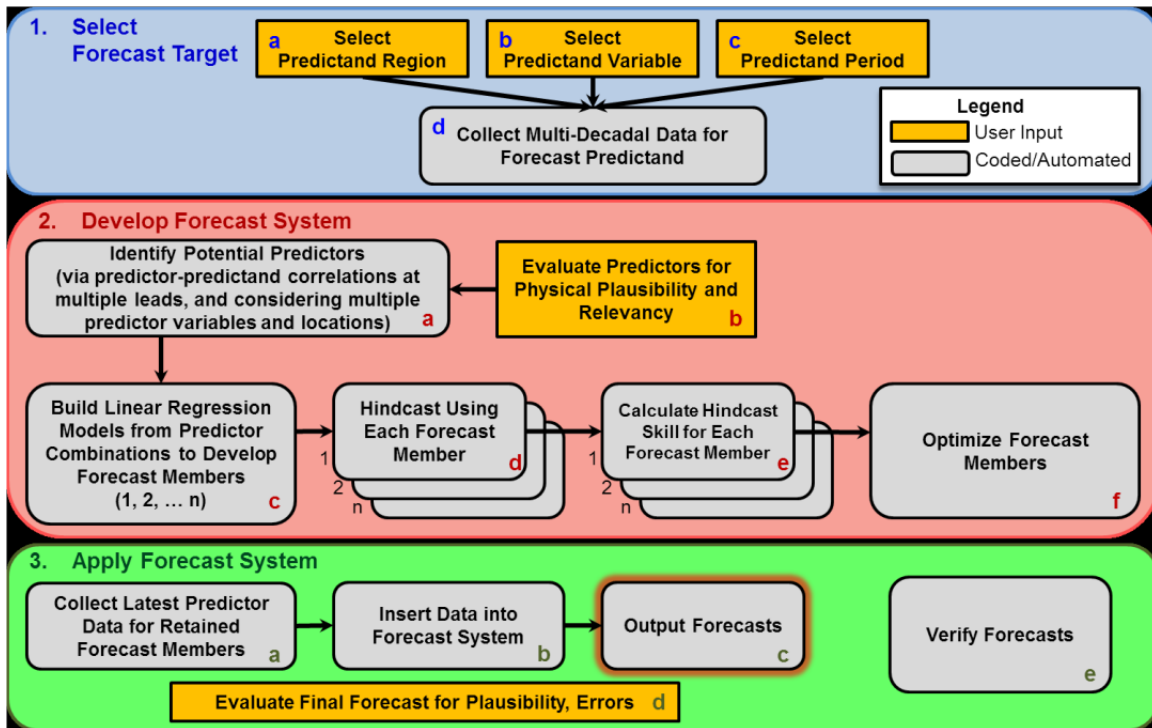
1. Select Forecast Target

a Select Predictand Region

b Select Predictand Variable

c Select Predictand Period

d Collect Multi-Decadal Data for Forecast Predictand

Legend
User Input
Coded/Automated

2. Develop Forecast System

Identify Potential Predictors (via predictor-predictand correlations at multiple leads, and considering multiple predictor variables and locations) a

Evaluate Predictors for Physical Plausibility and Relevancy b

Build Linear Regression Models from Predictor Combinations to Develop Forecast Members (1, 2, … n) c

1 2 n Hindcast Using Each Forecast Member d

1 2 n Calculate Hindcast Skill for Each Forecast Member e

Optimize Forecast Members f

3. Apply Forecast System

Collect Latest Predictor Data for Retained Forecast Members a

Insert Data into Forecast System b

Output Forecasts c

Verify Forecasts e

Evaluate Final Forecast for Plausibility, Errors d